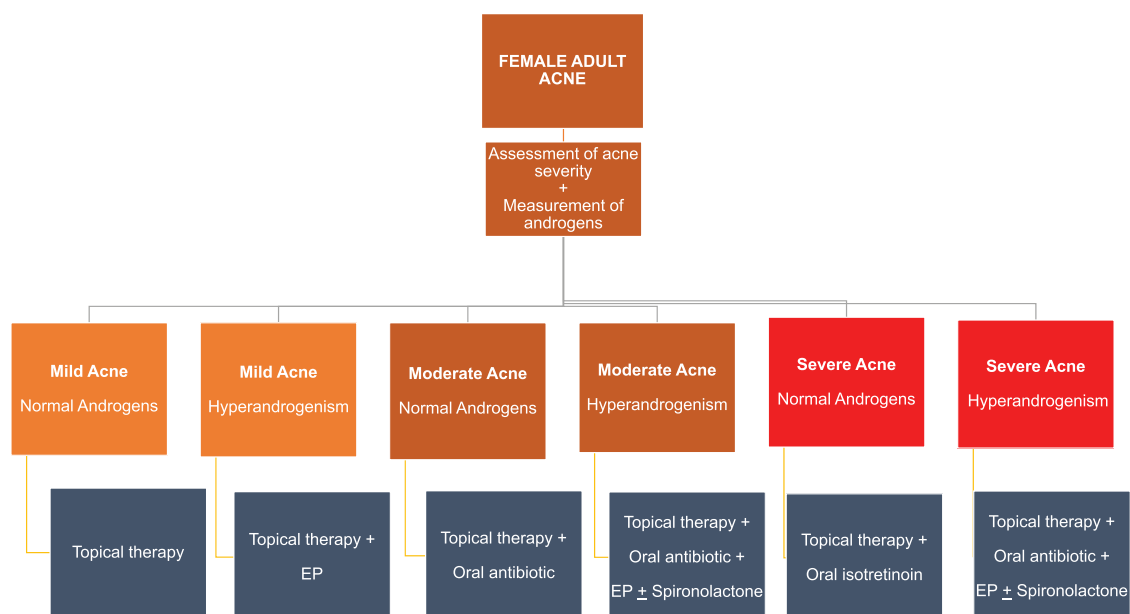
FEMALE ADULT ACNE

Assessment of acne severity
+
Measurement of androgens

Mild Acne
Normal Androgens

Mild Acne
Hyperandrogenism

Moderate Acne
Normal Androgens

Moderate Acne
Hyperandrogenism

Severe Acne
Normal Androgens

Severe Acne
Hyperandrogenism

Topical therapy

Topical therapy + EP

Topical therapy + Oral antibiotic

Topical therapy + Oral antibiotic + EP $\pm$ Spironolactone

Topical therapy + Oral isotretinoin

Topical therapy + Oral antibiotic + EP $\pm$ Spironolactone